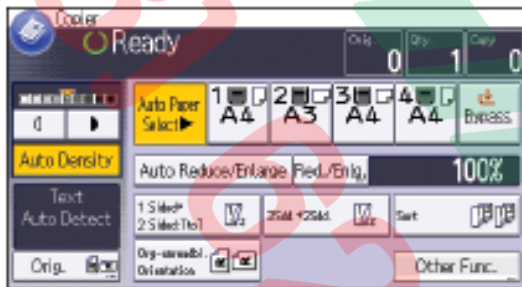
Copier
Ready

Orig. 0
Qty. 1
Copy 0

Auto Density

Auto Paper Select▶
1 A4
2 A3
3 A4
4 A4
Bypass

Auto Reduce/Enlarge
Red./Enlg.
100%

Text
Auto Detect

1 Sided→ 2 Sided:Top
2Sided→2Sided
Sort

Orig.

Orig.-unreadbl. Orientation

Other Func.